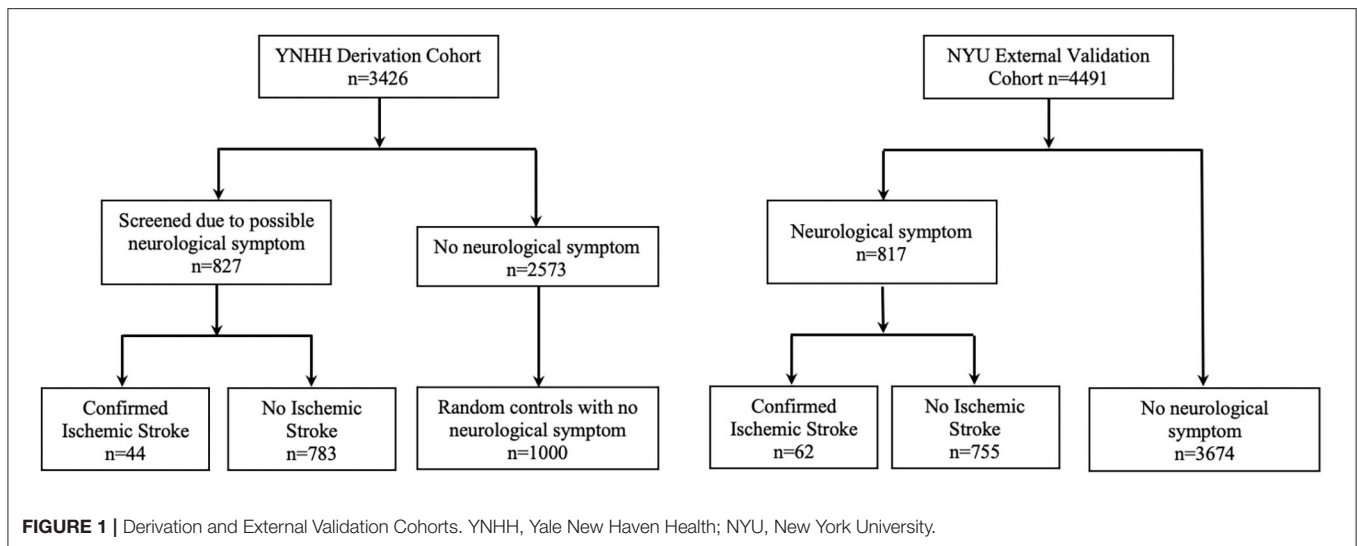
YNHH Derivation Cohort
n=3426

Screened due to possible neurological symptom
n=827

No neurological symptom
n=2573

Confirmed Ischemic Stroke
n=44

No Ischemic Stroke
n=783

Random controls with no neurological symptom
n=1000

NYU External Validation Cohort n=4491

Neurological symptom
n=817

Confirmed Ischemic Stroke
n=62

No Ischemic Stroke
n=755

No neurological symptom
n=3674

**FIGURE 1 |** Derivation and External Validation Cohorts. YNHH, Yale New Haven Health; NYU, New York University.